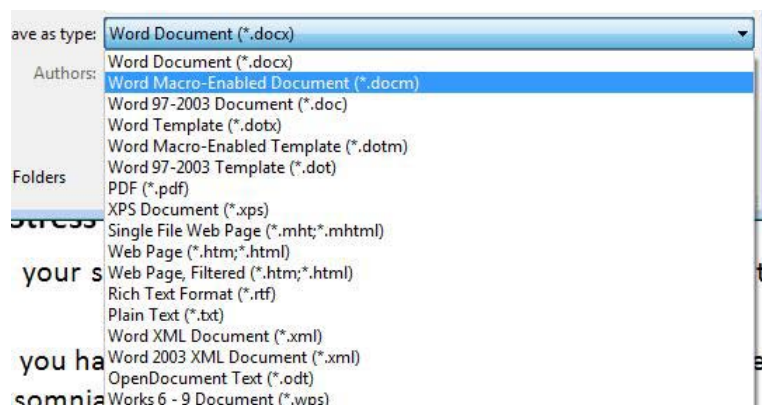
ave as type: Word Document (*.docx)

Authors:

Word Document (*.docx)
Word Macro-Enabled Document (*.docm)
Word 97-2003 Document (*.doc)
Word Template (*.dotx)
Word Macro-Enabled Template (*.dotm)
Word 97-2003 Template (*.dot)
PDF (*.pdf)
XPS Document (*.xps)
Single File Web Page (*.mht;*.mhtml)
Web Page (*.htm;*.html)
Web Page, Filtered (*.htm;*.html)
Rich Text Format (*.rtf)
Plain Text (*.txt)
Word XML Document (*.xml)
Word 2003 XML Document (*.xml)
OpenDocument Text (*.odt)
Works 6 - 9 Document (*.wps)

Folders

stress

your s t

you ha e

somnia